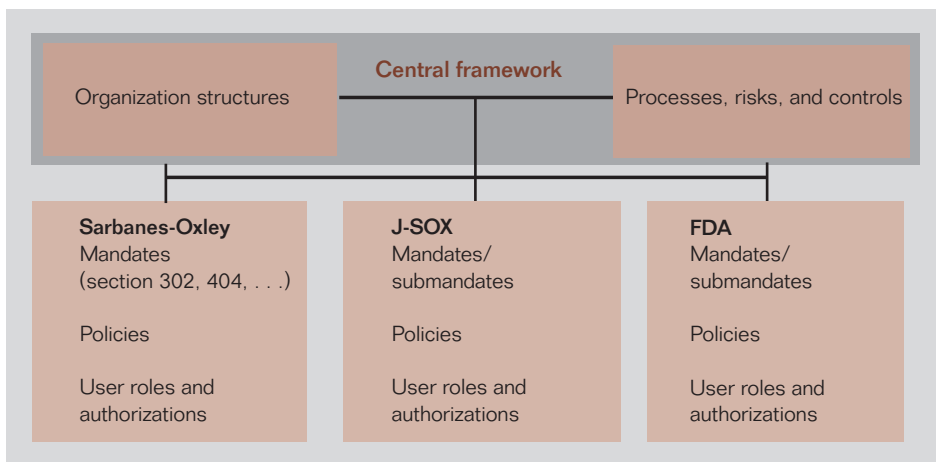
Central framework

Organization structures

Processes, risks, and controls

Sarbanes-Oxley
Mandates
(section 302, 404, . . .)

Policies

User roles and authorizations

J-SOX
Mandates/
submandates

Policies

User roles and authorizations

FDA
Mandates/
submandates

Policies

User roles and authorizations